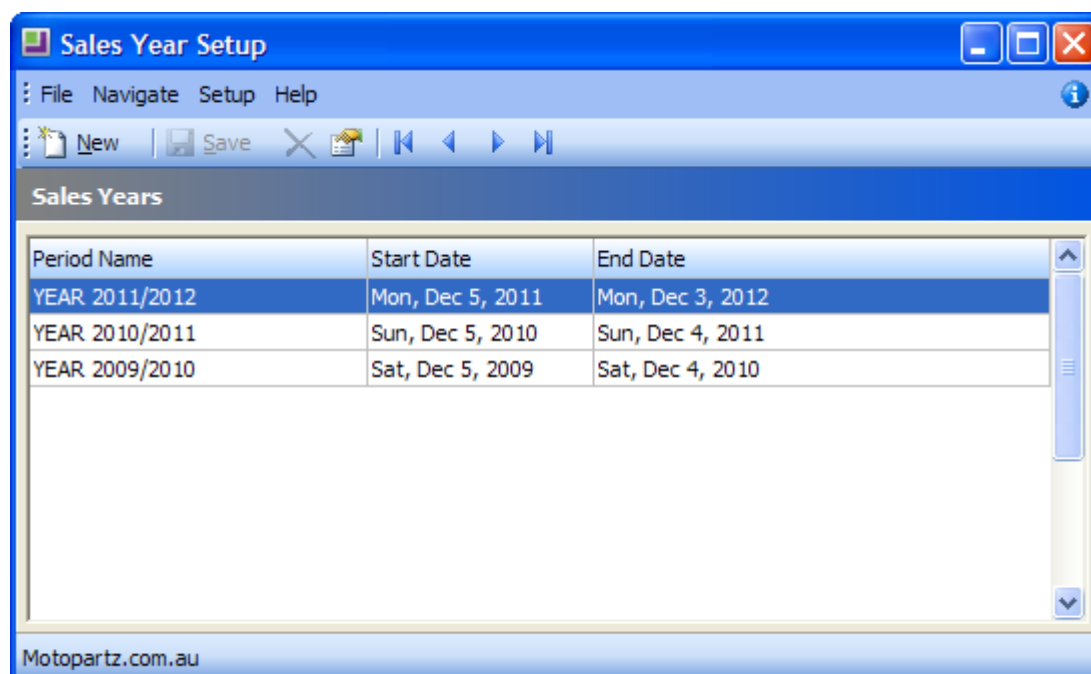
Sales Year Setup

File Navigate Setup Help

New Save

Sales Years

| Period Name | Start Date | End Date |
|---|---|---|
| YEAR 2011/2012 | Mon, Dec 5, 2011 | Mon, Dec 3, 2012 |
| YEAR 2010/2011 | Sun, Dec 5, 2010 | Sun, Dec 4, 2011 |
| YEAR 2009/2010 | Sat, Dec 5, 2009 | Sat, Dec 4, 2010 |

Motopartz.com.au